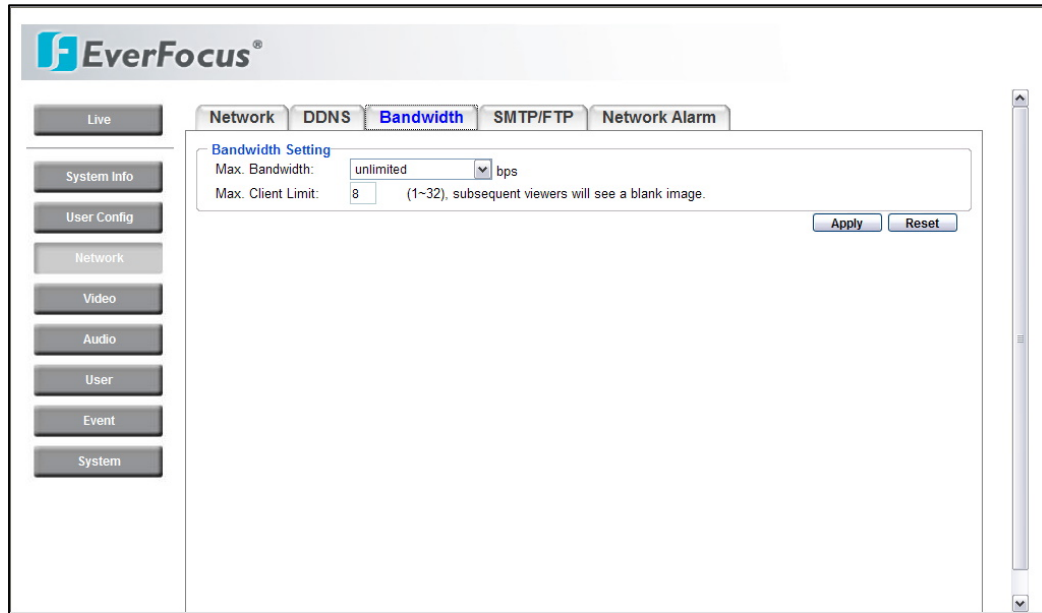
EverFocus®

Live

System Info

User Config

Network

Video

Audio

User

Event

System

Network DDNS Bandwidth SMTP/FTP Network Alarm

Bandwidth Setting

Max. Bandwidth: unlimited bps

Max. Client Limit: 8 (1~32), subsequent viewers will see a blank image.

Apply Reset